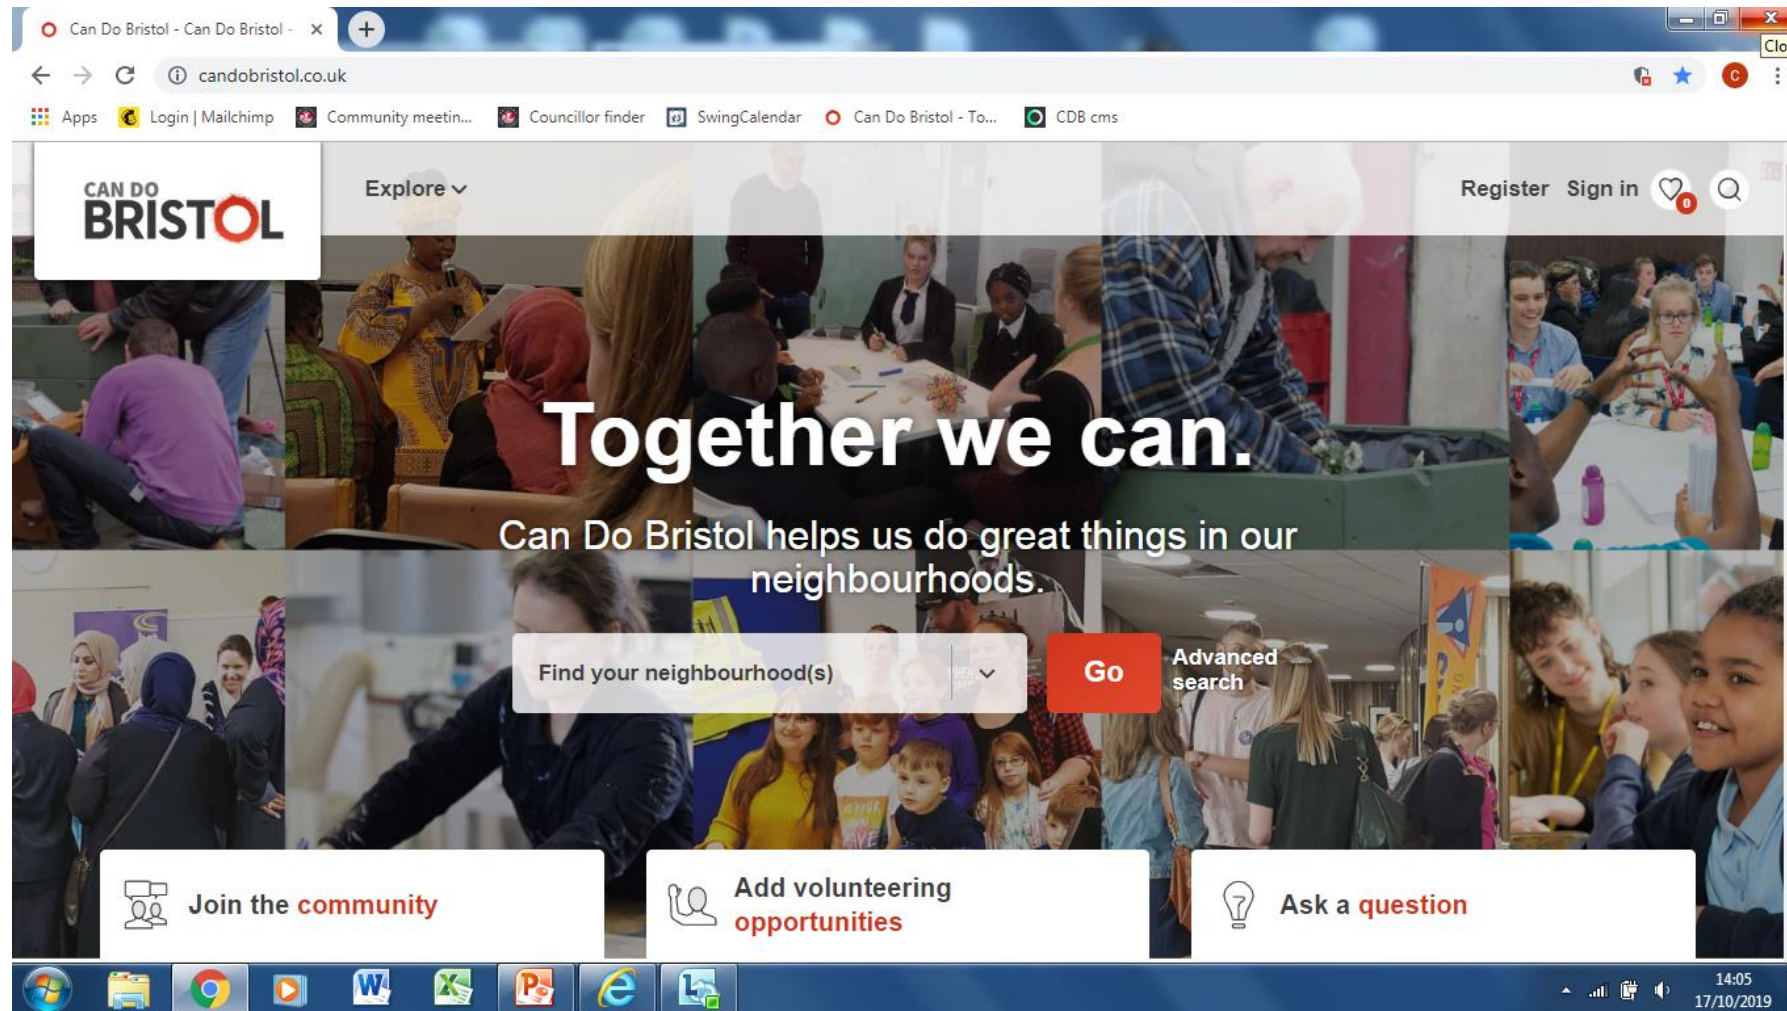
Can Do Bristol - Can Do Bristol - ×

Clo

candobristol.co.uk

C

Apps Login | Mailchimp Community meetin... Councillor finder SwingCalendar Can Do Bristol - To... CDB cms

CAN DO BRISTOL

Explore

Register Sign in 0

Together we can.

Can Do Bristol helps us do great things in our neighbourhoods.

Find your neighbourhood(s)

Go

Advanced search

Join the community

Add volunteering opportunities

Ask a question

14:05
17/10/2019